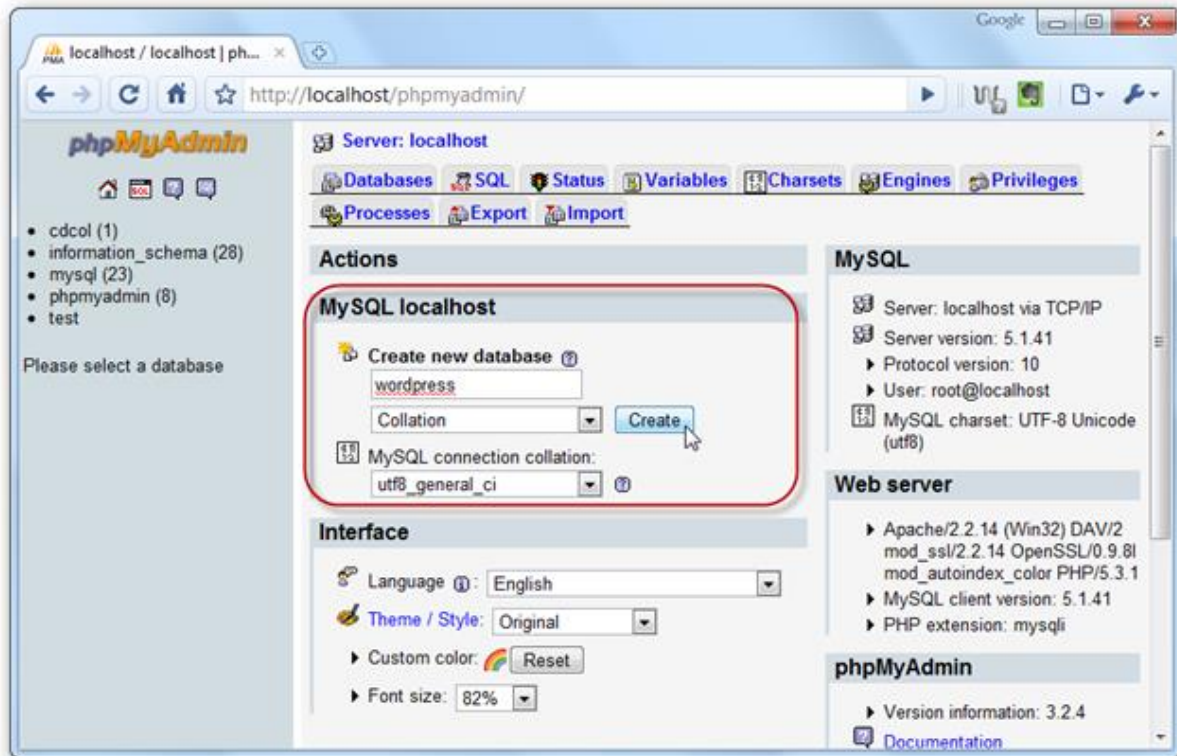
Google

localhost / localhost | ph...

http://localhost/phpmyadmin/

phpMyAdmin

- cdcol (1)
- information_schema (28)
- mysql (23)
- phpmyadmin (8)
- test

Please select a database

Server: localhost

Databases SQL Status Variables Charsets Engines Privileges Processes Export Import

Actions

MySQL localhost

Create new database

wordpress

Collation

Create

MySQL connection collation:

utf8_general_ci

Interface

Language: English

Theme / Style: Original

Custom color: Reset

Font size: 82%

MySQL

Server: localhost via TCP/IP

Server version: 5.1.41

Protocol version: 10

User: root@localhost

MySQL charset: UTF-8 Unicode (utf8)

Web server

Apache/2.2.14 (Win32) DAV/2 mod_ssl/2.2.14 OpenSSL/0.9.8l mod_autoindex_color PHP/5.3.1

MySQL client version: 5.1.41

PHP extension: mysqli

phpMyAdmin

Version information: 3.2.4

Documentation